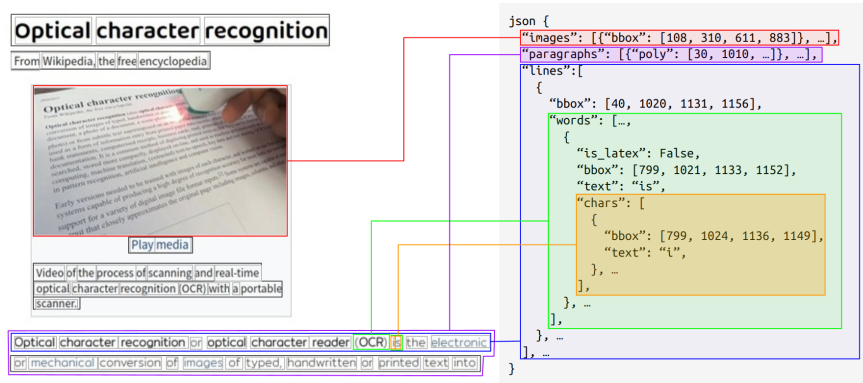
Optical character recognition

From Wikipedia, the free encyclopedia

Play media

Video of the process of scanning and real-time optical character recognition (OCR) with a portable scanner.

Optical character recognition or optical character reader (OCR) is the electronic or mechanical conversion of images of typed, handwritten or printed text into

json {
"images": [{"bbox": [108, 310, 611, 883]}, …],
"paragraphs": [{"poly": [30, 1010, …]}, …],
"lines":[
{
"bbox": [40, 1020, 1131, 1156],
"words": […,
{
"is_latex": False,
"bbox": [799, 1021, 1133, 1152],
"text": "is",
"chars": [
{
"bbox": [799, 1024, 1136, 1149],
"text": "i",
}, …
],
}, …
],
}, …
], …
}